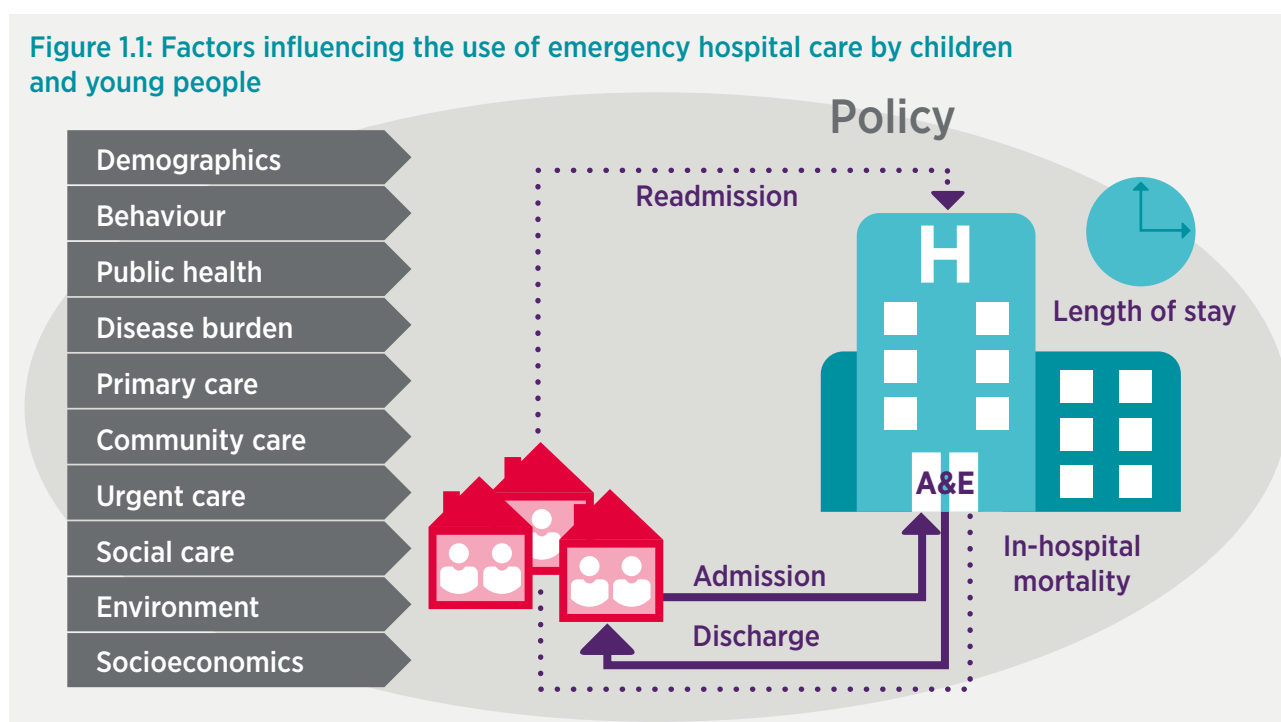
Figure 1.1: Factors influencing the use of emergency hospital care by children and young people

Policy

Demographics
Behaviour
Public health
Disease burden
Primary care
Community care
Urgent care
Social care
Environment
Socioeconomics

Readmission

H

Length of stay

A&E

In-hospital mortality

Admission

Discharge